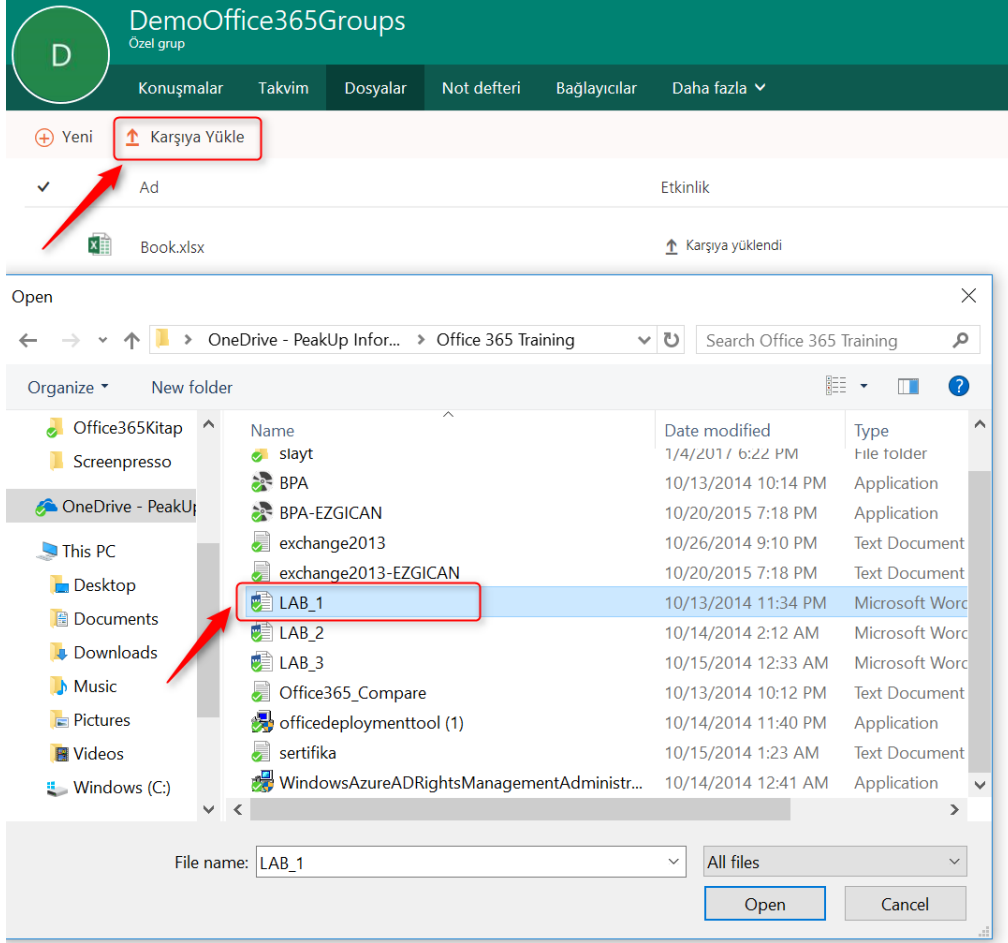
D

DemoOffice365Groups
Özel grup

Konuşmalar Takvim Dosyalar Not defteri Bağlayıcılar Daha fazla

Yeni Karşıya Yükle

Ad Etkinlik

Book.xlsx Karşıya yüklendi

Open

OneDrive - PeakUp Infor... > Office 365 Training

Search Office 365 Training

Organize New folder

Office365Kitap
Screenpresso
OneDrive - PeakUp
This PC
Desktop
Documents
Downloads
Music
Pictures
Videos
Windows (C:)

| Name | Date modified | Type |
|---|---|---|
| slayt | 1/4/2017 6:22 PM | File folder |
| BPA | 10/13/2014 10:14 PM | Application |
| BPA-EZGICAN | 10/20/2015 7:18 PM | Application |
| exchange2013 | 10/26/2014 9:10 PM | Text Document |
| exchange2013-EZGICAN | 10/20/2015 7:18 PM | Text Document |
| LAB_1 | 10/13/2014 11:34 PM | Microsoft Word |
| LAB_2 | 10/14/2014 2:12 AM | Microsoft Word |
| LAB_3 | 10/15/2014 12:33 AM | Microsoft Word |
| Office365_Compare | 10/13/2014 10:12 PM | Text Document |
| officedeploymenttool (1) | 10/14/2014 11:40 PM | Application |
| sertifika | 10/15/2014 1:23 AM | Text Document |
| WindowsAzureADRightsManagementAdministr... | 10/14/2014 12:41 AM | Application |

File name: LAB_1
All files
Open Cancel